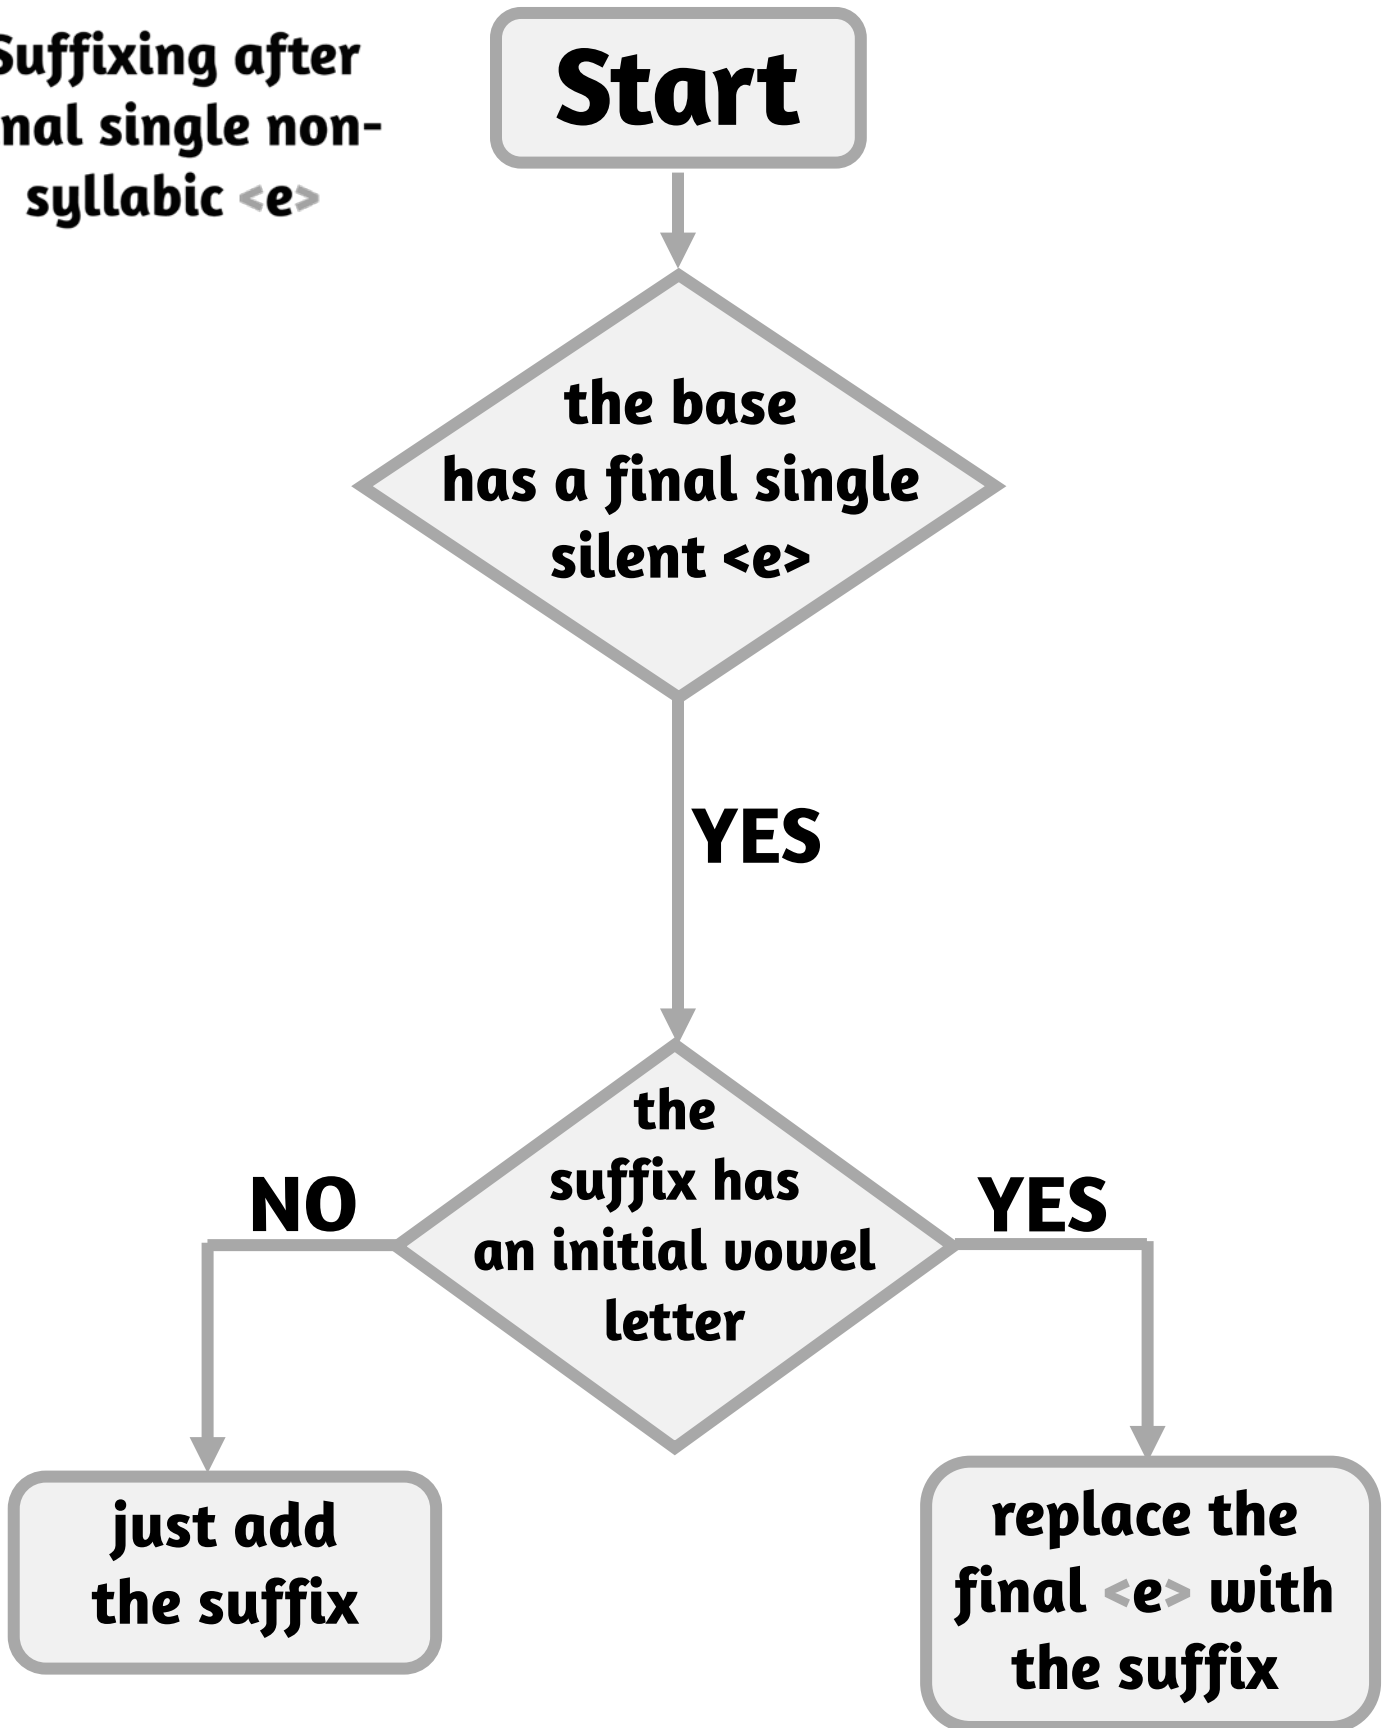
Suffixing after nal single non-syllabic <e>

Start

the base has a final single silent <e>

YES

the suffix has an initial vowel letter

NO

YES

just add the suffix

replace the final <e> with the suffix